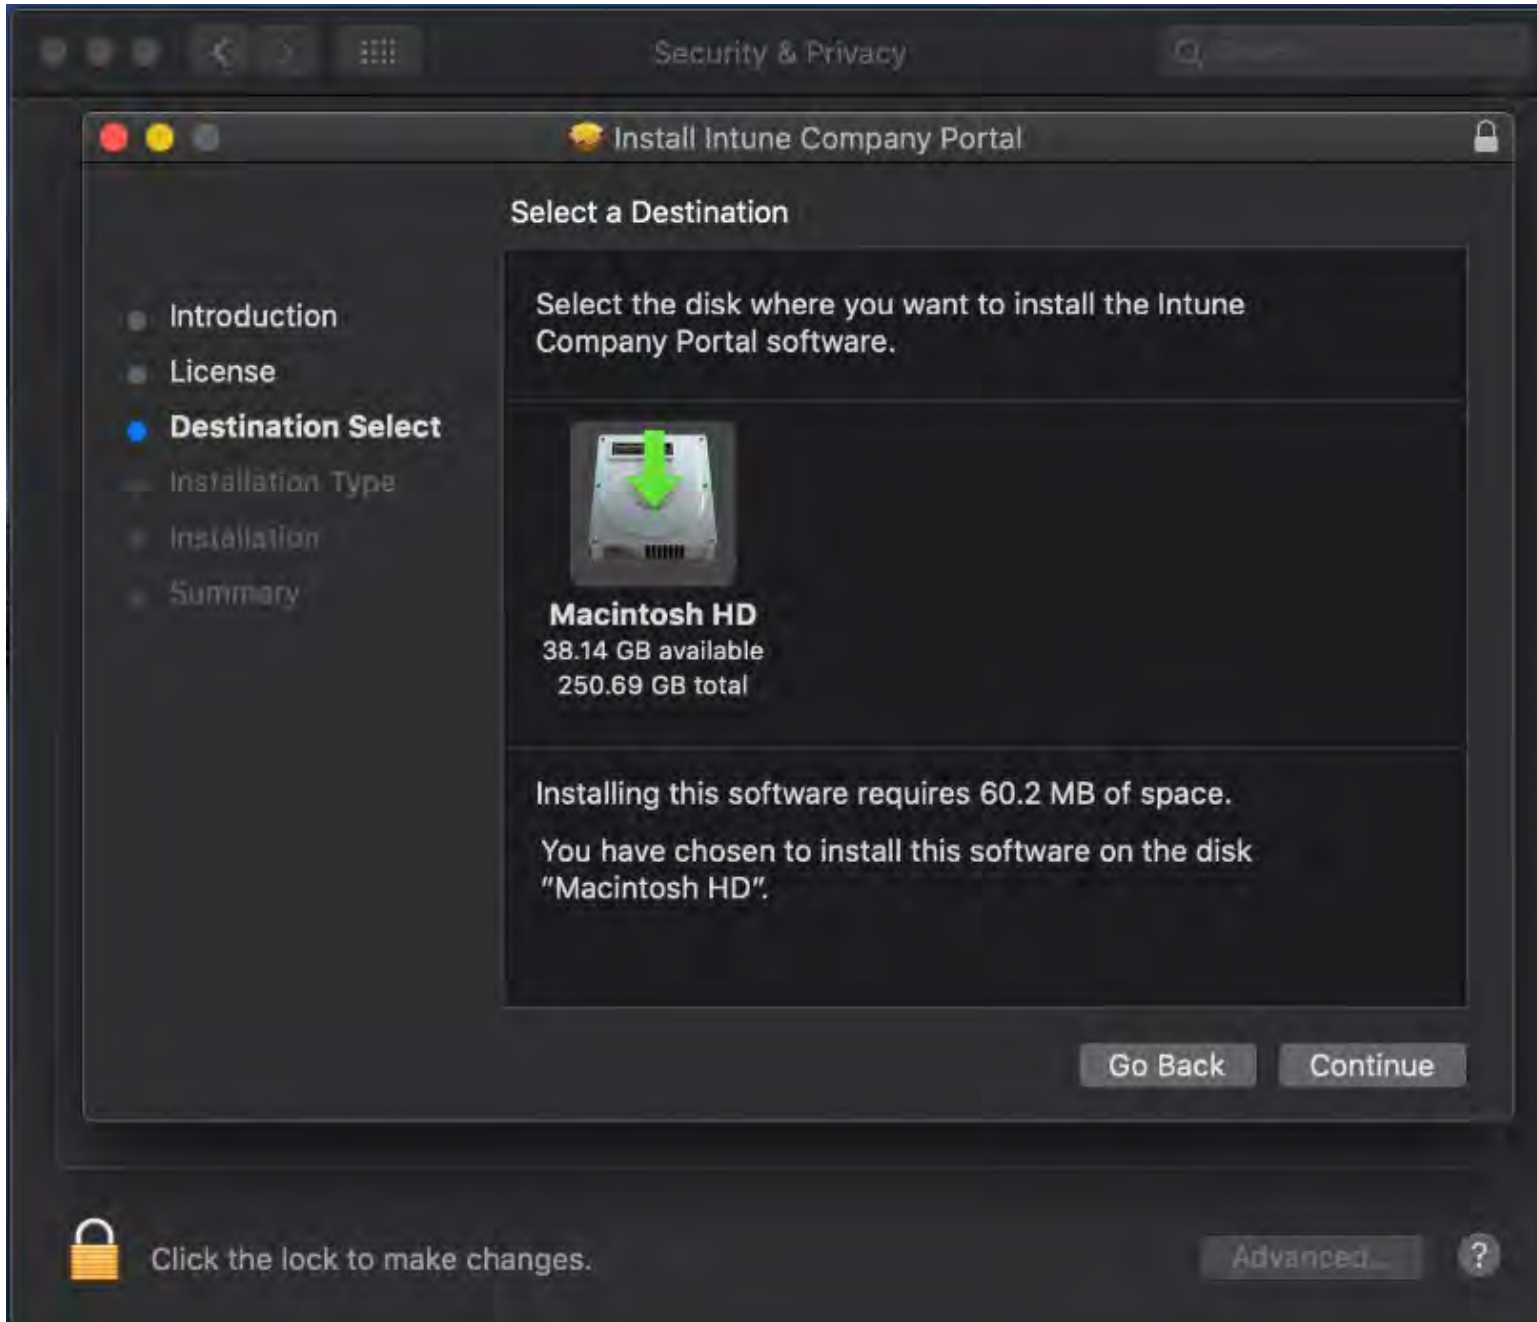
Security & Privacy

Search

Install Intune Company Portal

Select a Destination

Introduction
License
Destination Select
Installation Type
Installation
Summary

Select the disk where you want to install the Intune Company Portal software.

Macintosh HD
38.14 GB available
250.69 GB total

Installing this software requires 60.2 MB of space.

You have chosen to install this software on the disk "Macintosh HD".

Go Back
Continue

Click the lock to make changes.

Advanced...

?